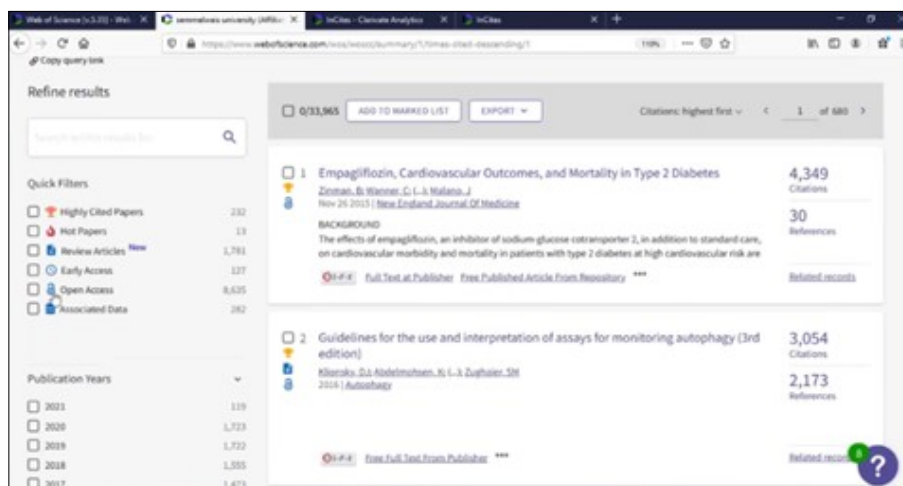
Web of Science [v.5.35] - Web | semmelweis university (Affiliation) | InCites - Clarivate Analytics | InCites

https://www.webofscience.com/wos/woscc/summary/?/times-cited-descending/1

110%

Copy query link

Refine results

Search within results for...

Quick Filters

Highly Cited Papers 232
Hot Papers 13
Review Articles New 1,781
Early Access 127
Open Access 8,635
Associated Data 282

Publication Years

2021 119
2020 1,723
2019 1,722
2018 1,555
2017 1,473

0/33,965 ADD TO MARKED LIST EXPORT

Citations: highest first 1 of 680

1 Empagliflozin, Cardiovascular Outcomes, and Mortality in Type 2 Diabetes
Zinman, B; Wanner, C; (...); Mattheus, M
Nov 26 2015 | New England Journal Of Medicine
BACKGROUND
The effects of empagliflozin, an inhibitor of sodium-glucose cotransporter 2, in addition to standard care, on cardiovascular morbidity and mortality in patients with type 2 diabetes at high cardiovascular risk are
S·F·X Full Text at Publisher Free Published Article From Repository •••

4,349 Citations
30 References
Related records

2 Guidelines for the use and interpretation of assays for monitoring autophagy (3rd edition)
Klionsky, DJ; Abdelmohsen, K; (...); Zughaier, SM
2016 | Autophagy
S·F·X Free Full Text From Publisher •••

3,054 Citations
2,173 References
Related records

?